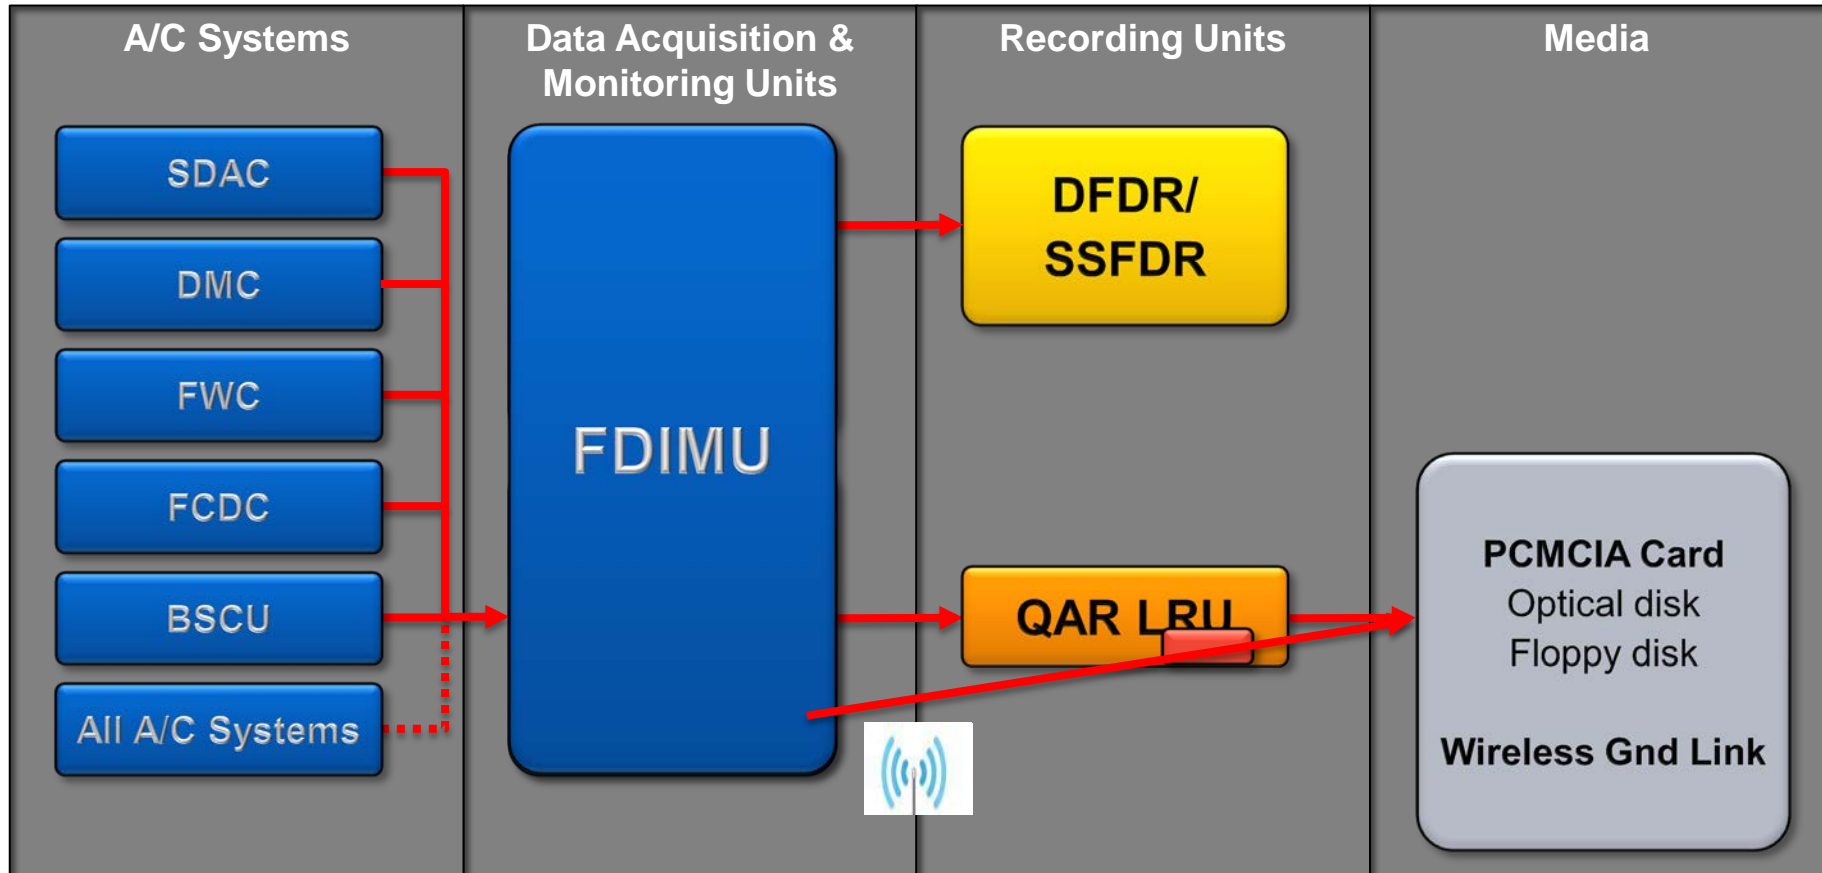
A/C Systems

Data Acquisition & Monitoring Units

Recording Units

Media

SDAC

DMC

FWC

FCDC

BSCU

All A/C Systems

FDIMU

DFDR/ SSFDR

QAR LRU

PCMCIA Card
Optical disk
Floppy disk

Wireless Gnd Link